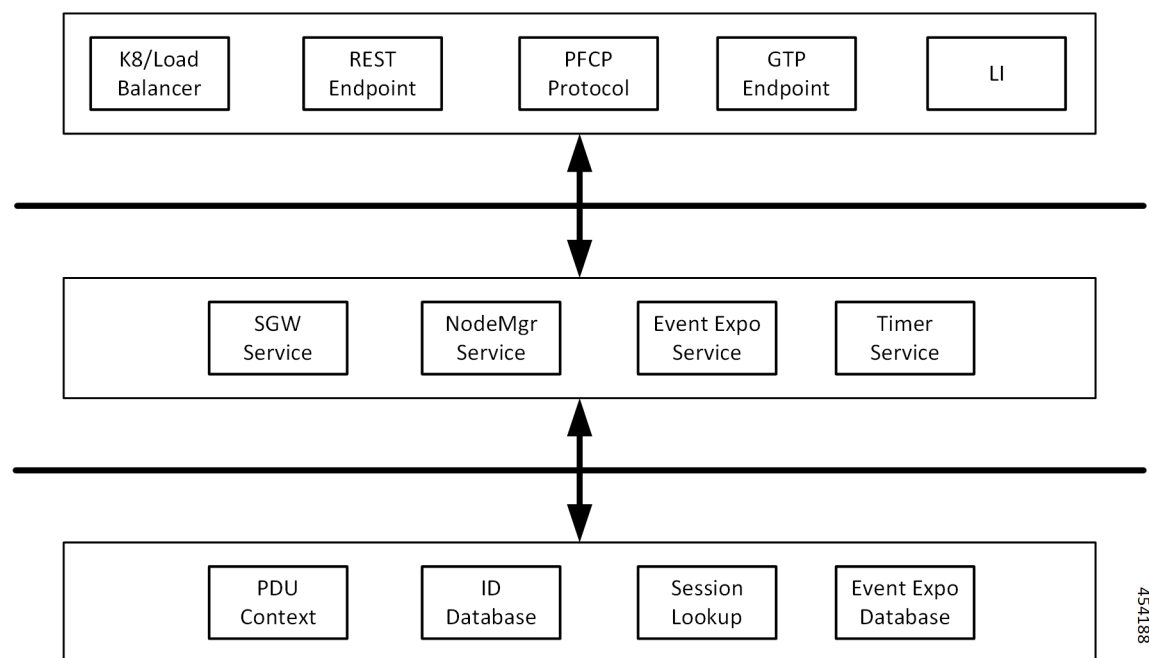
K8/Load Balancer

REST Endpoint

PFCP Protocol

GTP Endpoint

LI

SGW Service

NodeMgr Service

Event Expo Service

Timer Service

PDU Context

ID Database

Session Lookup

Event Expo Database

454188